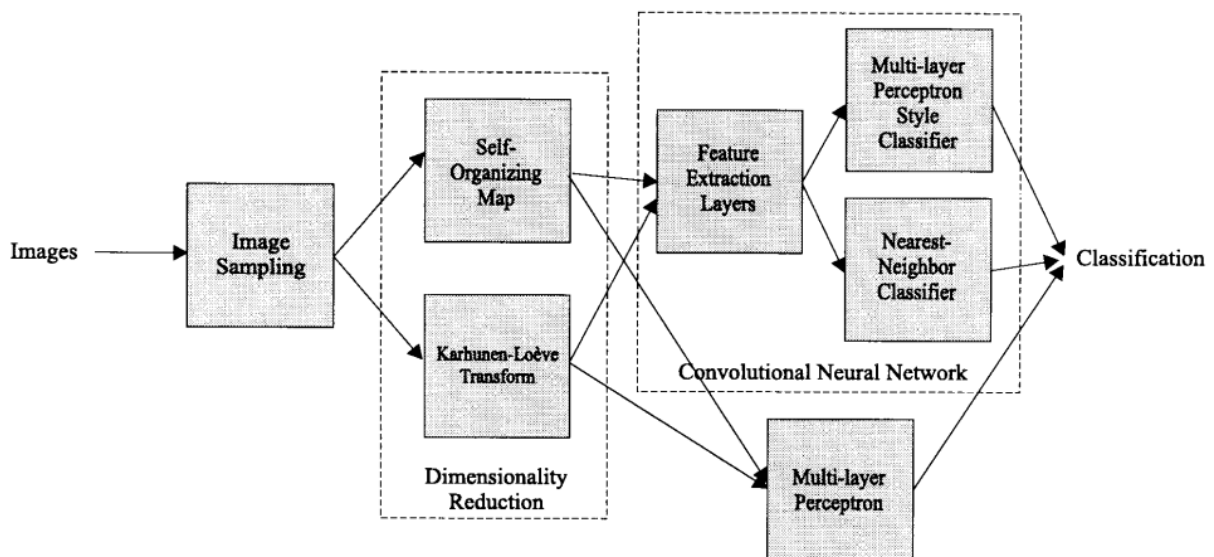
Images

Image Sampling

Self-Organizing Map

Karhunen-Loève Transform

Dimensionality Reduction

Feature Extraction Layers

Multi-layer Perceptron Style Classifier

Nearest-Neighbor Classifier

Convolutional Neural Network

Multi-layer Perceptron

Classification